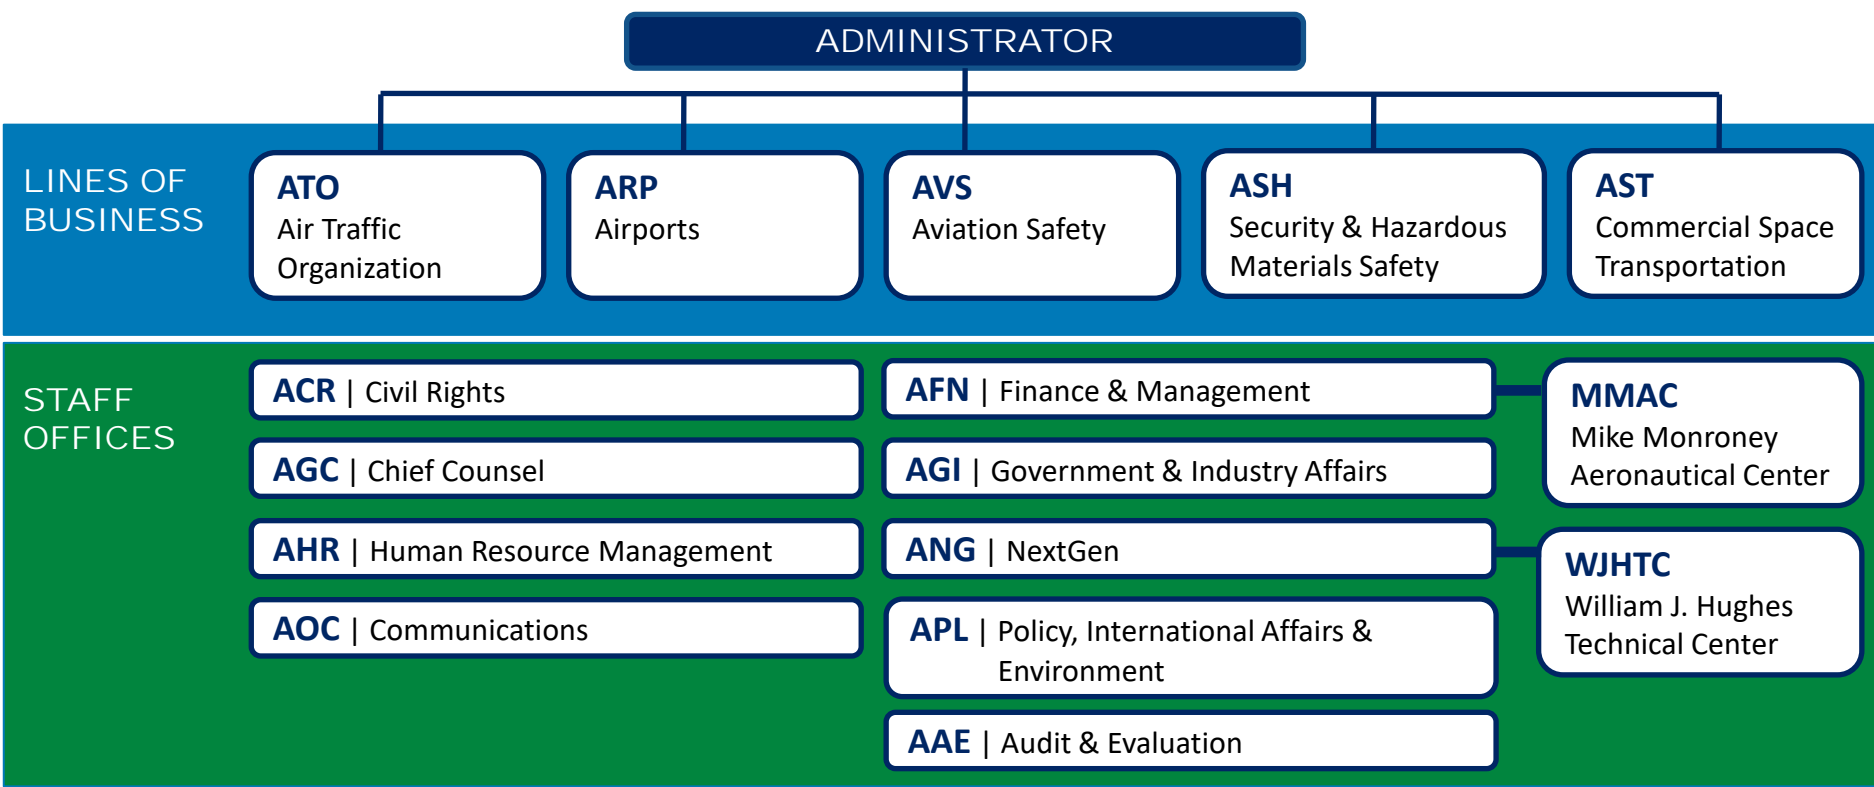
ADMINISTRATOR

LINES OF BUSINESS

ATO
Air Traffic Organization

ARP
Airports

AVS
Aviation Safety

ASH
Security & Hazardous Materials Safety

AST
Commercial Space Transportation

STAFF OFFICES

ACR | Civil Rights

AGC | Chief Counsel

AHR | Human Resource Management

AOC | Communications

AFN | Finance & Management

AGI | Government & Industry Affairs

ANG | NextGen

APL | Policy, International Affairs & Environment

AAE | Audit & Evaluation

MMAC
Mike Monroney Aeronautical Center

WJHTC
William J. Hughes Technical Center